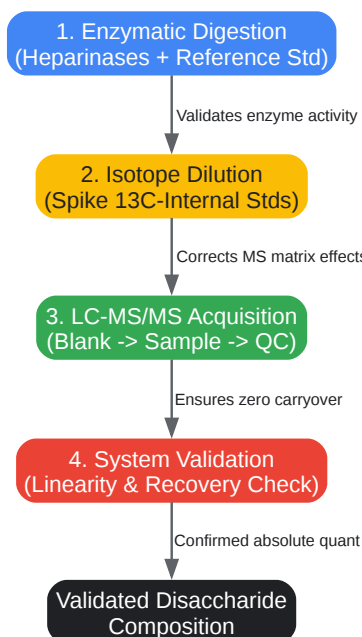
1. Enzymatic Digestion
(Heparinases + Reference Std)

Validates enzyme activity

2. Isotope Dilution
(Spike 13C-Internal Stds)

Corrects MS matrix effects

3. LC-MS/MS Acquisition
(Blank -> Sample -> QC)

Ensures zero carryover

4. System Validation
(Linearity & Recovery Check)

Confirmed absolute quant

Validated Disaccharide
Composition